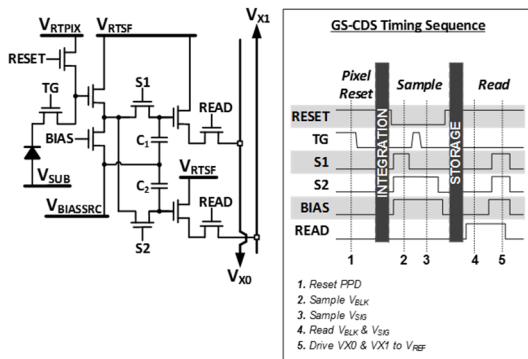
$V_{RTPIX}$
$V_{RTSF}$
$V_{X1}$
RESET
TG
S1
READ
BIAS
$C_1$
$V_{SUB}$
$C_2$
$V_{RTSF}$
READ
$V_{BIASSRC}$
S2
$V_{X0}$

GS-CDS Timing Sequence

Pixel Reset
Sample
Read
RESET
TG
S1
S2
BIAS
READ
INTEGRATION
STORAGE
1
2
3
4
5

1. Reset PPD
2. Sample $V_{BLK}$
3. Sample $V_{SIG}$
4. Read $V_{BLK}$ & $V_{SIG}$
5. Drive VX0 & VX1 to $V_{REF}$